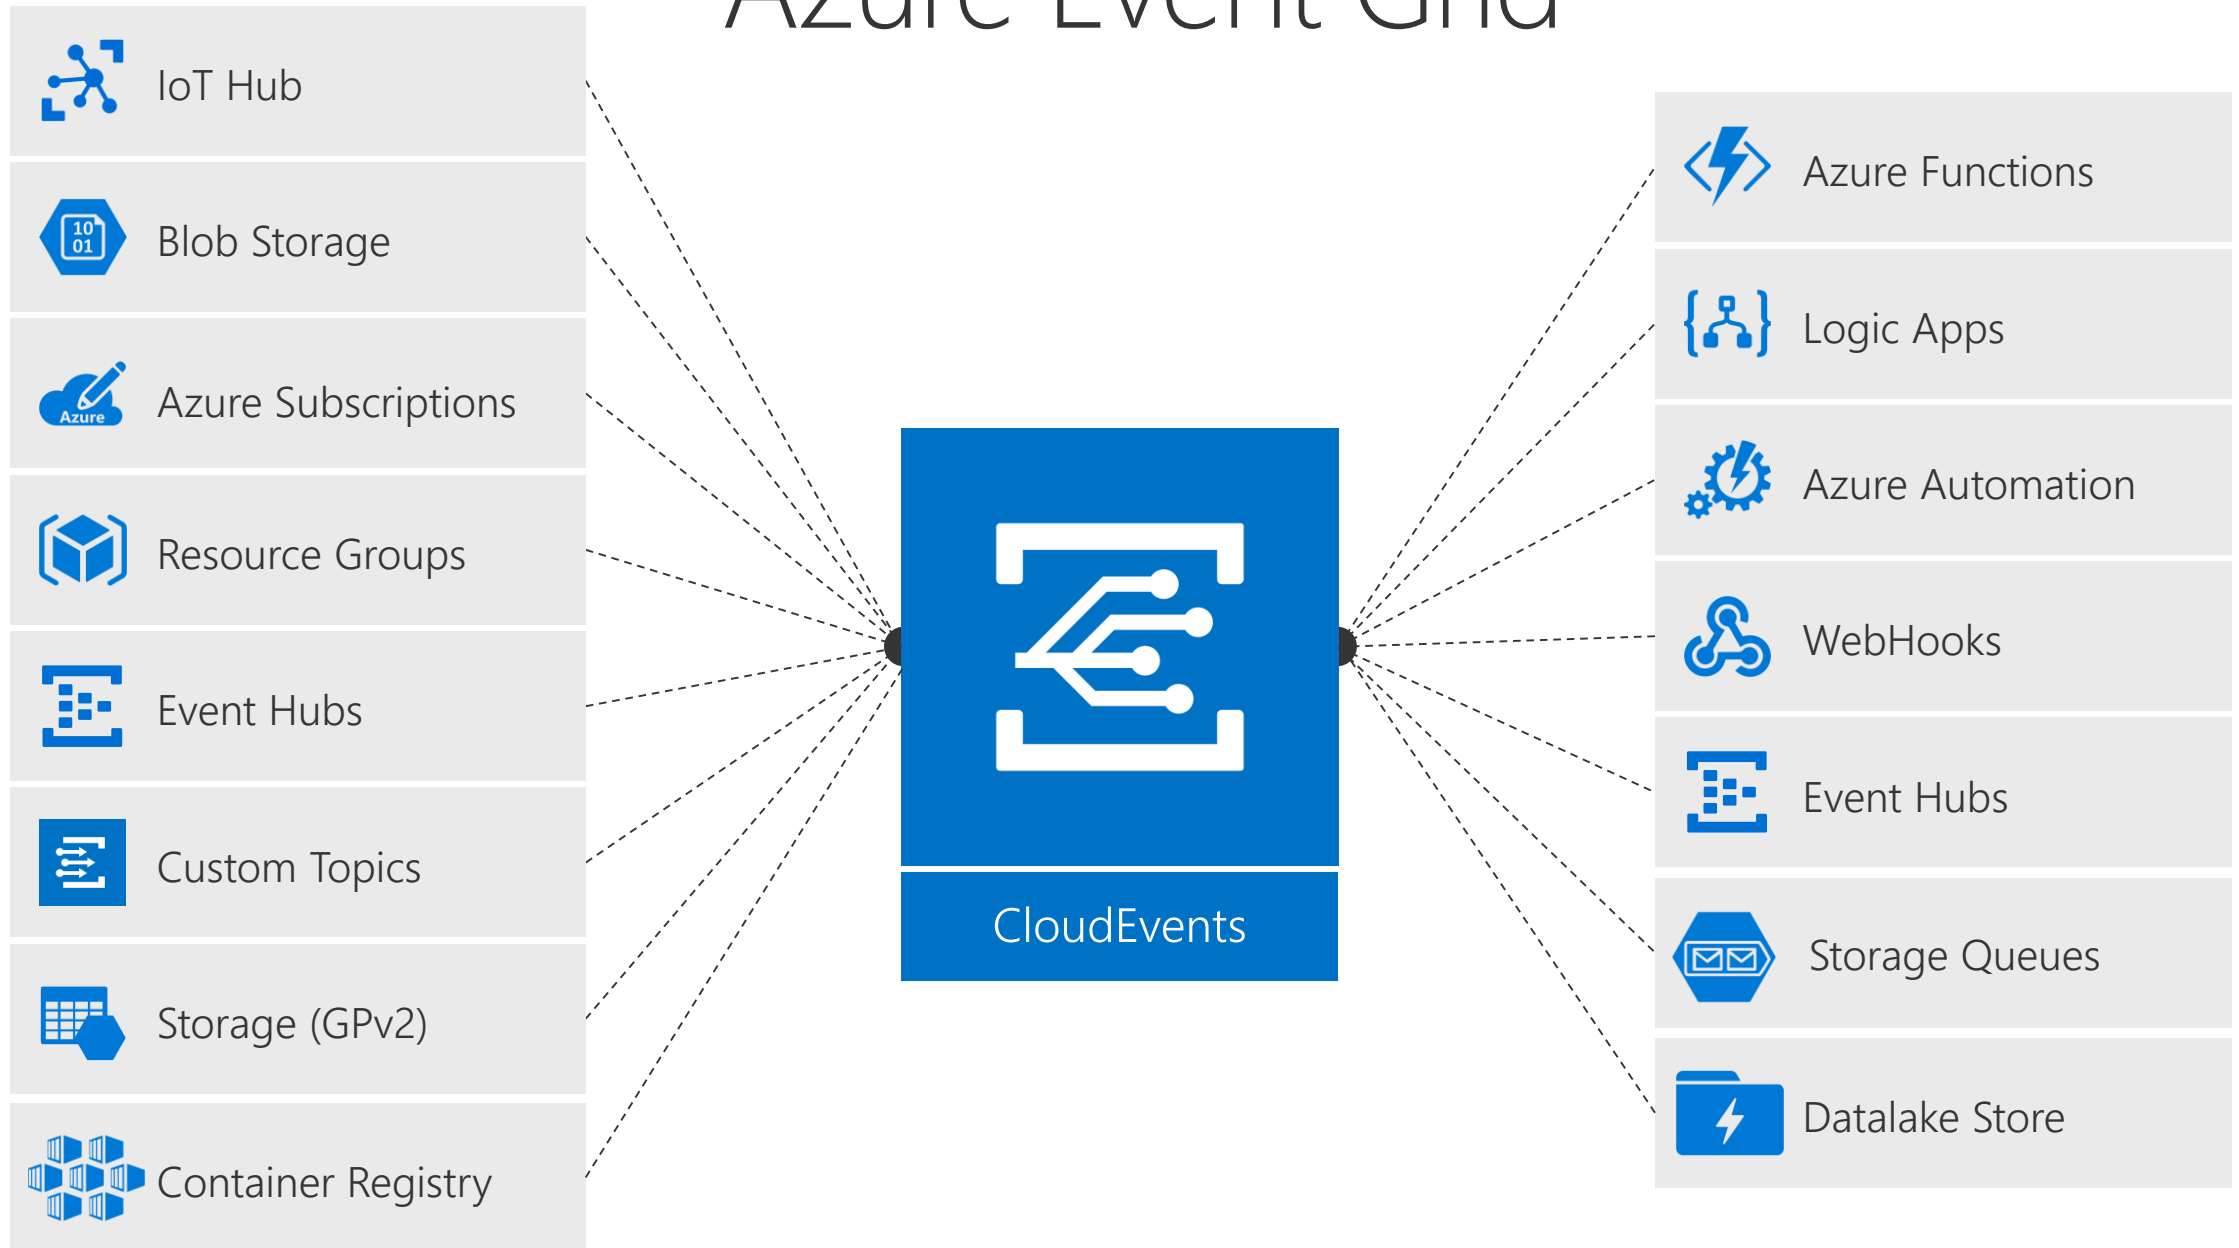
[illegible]

IoT Hub

Blob Storage

Azure Subscriptions

Resource Groups

Event Hubs

Custom Topics

Storage (GPv2)

Container Registry

CloudEvents

Azure Functions

Logic Apps

Azure Automation

WebHooks

Event Hubs

Storage Queues

Datalake Store